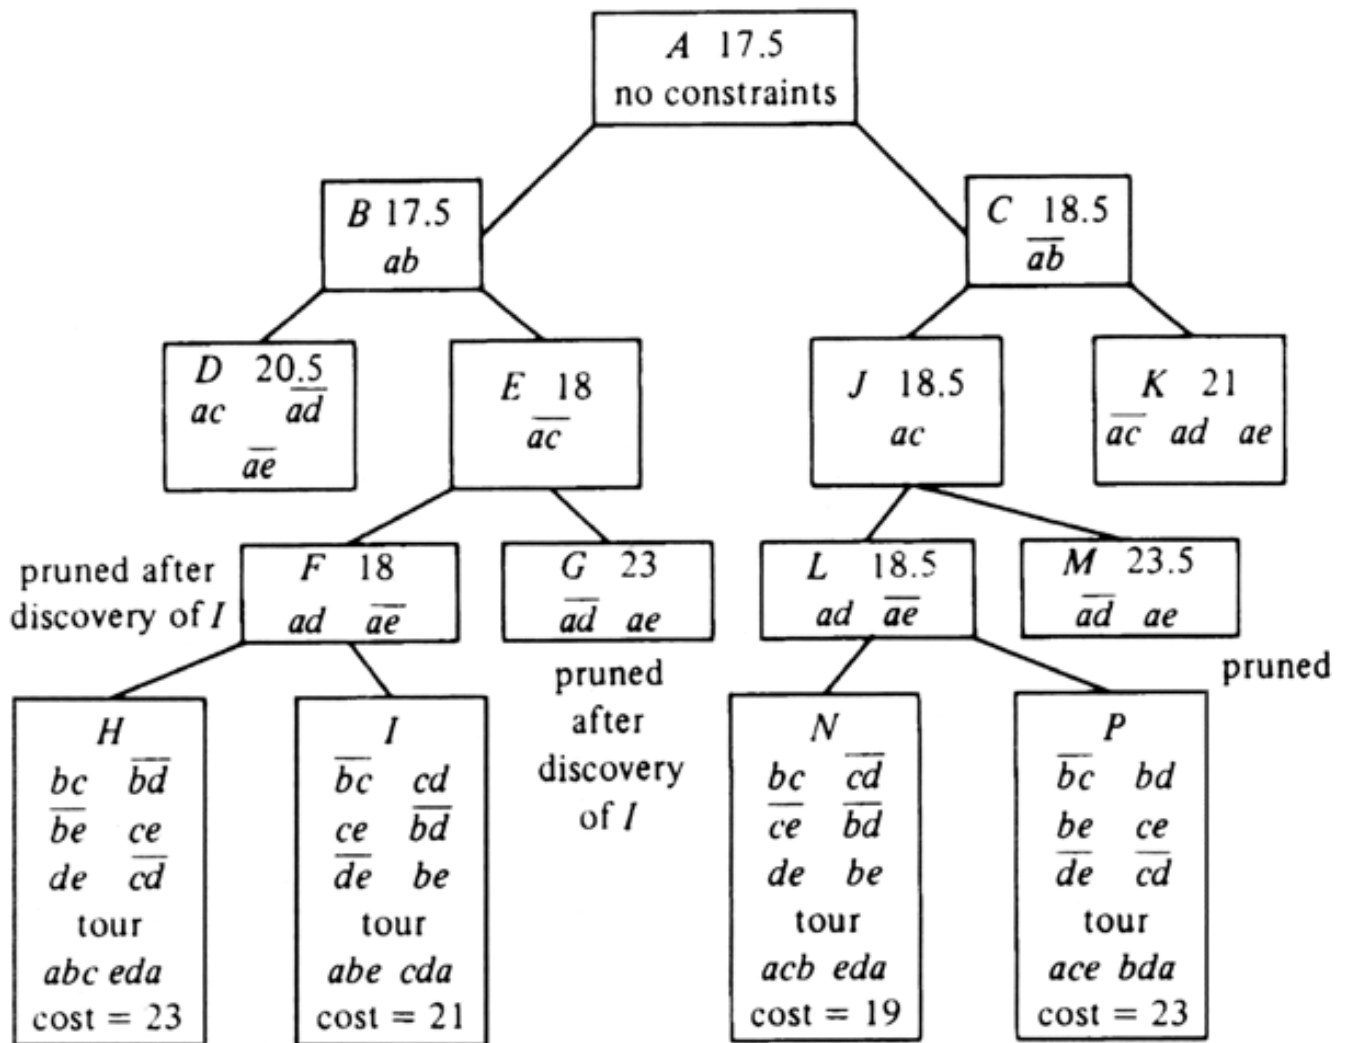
$A$ 17.5
no constraints

$B$ 17.5
$ab$

$C$ 18.5
$\overline{ab}$

$D$ 20.5
$ac$ $\overline{ad}$
$\overline{ae}$

$E$ 18
$\overline{ac}$

$J$ 18.5
$ac$

$K$ 21
$\overline{ac}$ $ad$ $ae$

pruned after discovery of $I$

$F$ 18
$ad$ $\overline{ae}$

$G$ 23
$\overline{ad}$ $ae$

pruned after discovery of $I$

$L$ 18.5
$ad$ $\overline{ae}$

$M$ 23.5
$\overline{ad}$ $ae$

pruned

$H$
$bc$ $\overline{bd}$
$\overline{be}$ $ce$
$de$ $\overline{cd}$
tour
$abc$ $eda$
cost = 23

$I$
$\overline{bc}$ $cd$
$ce$ $\overline{bd}$
$\overline{de}$ $be$
tour
$abe$ $cda$
cost = 21

$N$
$bc$ $\overline{cd}$
$\overline{ce}$ $\overline{bd}$
$de$ $be$
tour
$acb$ $eda$
cost = 19

$P$
$\overline{bc}$ $bd$
$be$ $ce$
$\overline{de}$ $\overline{cd}$
tour
$ace$ $bda$
cost = 23